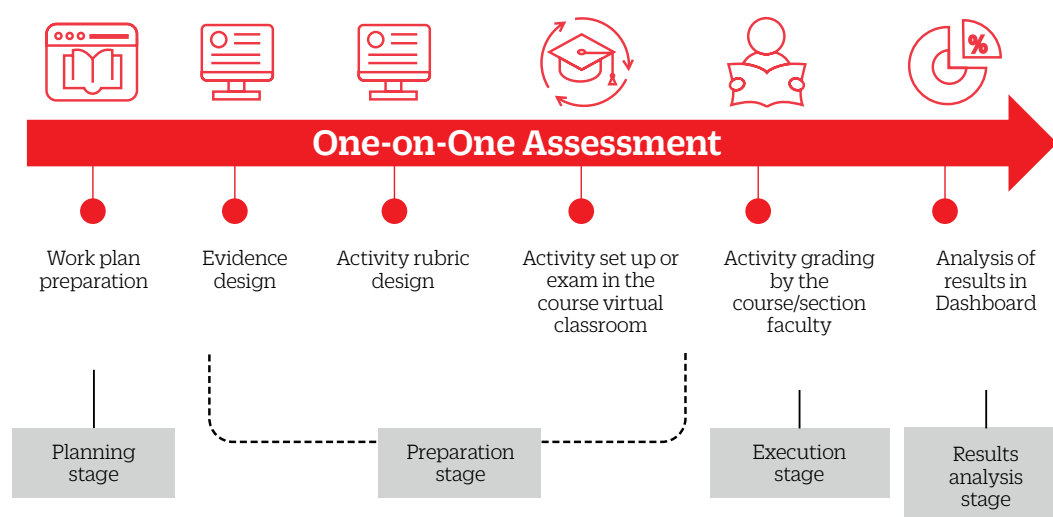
One-on-One Assessment

Work plan preparation

Evidence design

Activity rubric design

Activity set up or exam in the course virtual classroom

Activity grading by the course/section faculty

Analysis of results in Dashboard

Planning stage

Preparation stage

Execution stage

Results analysis stage